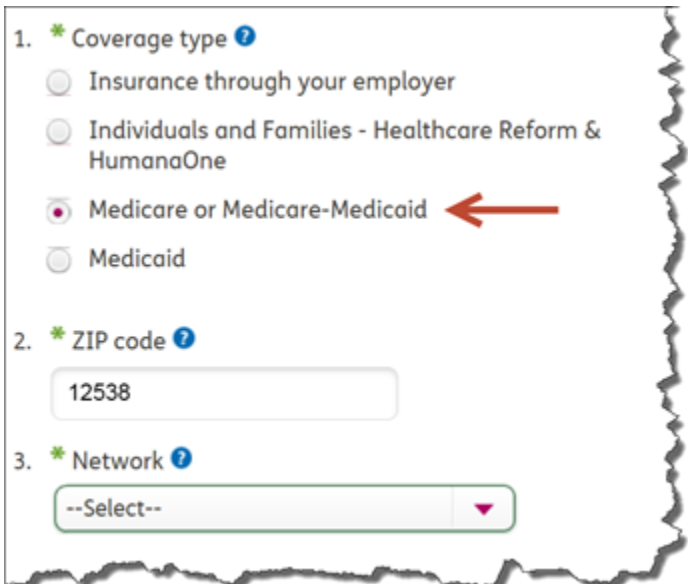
1. * Coverage type ?

Insurance through your employer

Individuals and Families - Healthcare Reform & HumanaOne

Medicare or Medicare-Medicaid

Medicaid

2. * ZIP code ?

12538

3. * Network ?

--Select--